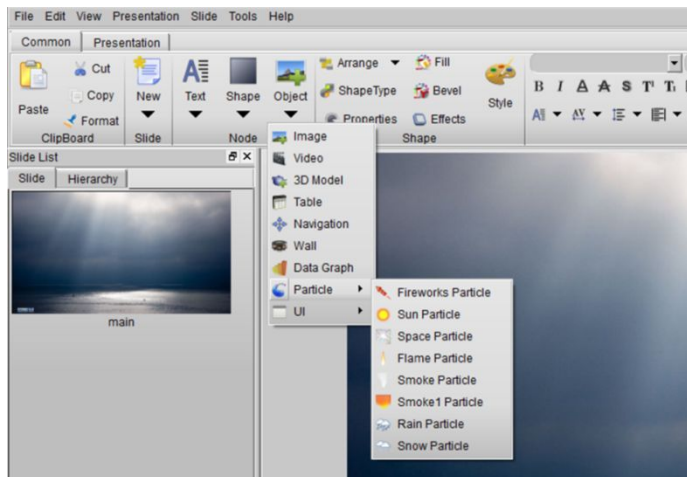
File Edit View Presentation Slide Tools Help

Common | Presentation

Paste
Cut
Copy
Format
ClipBoard

New
Slide

Text
Shape
Object
Node

Arrange
ShapeType
Properties
Fill
Bevel
Effects
Shape

Style

B I A A S T T

Slide List
Slide | Hierarchy

main

Image
Video
3D Model
Table
Navigation
Wall
Data Graph
Particle
UI

Fireworks Particle
Sun Particle
Space Particle
Flame Particle
Smoke Particle
Smoke1 Particle
Rain Particle
Snow Particle